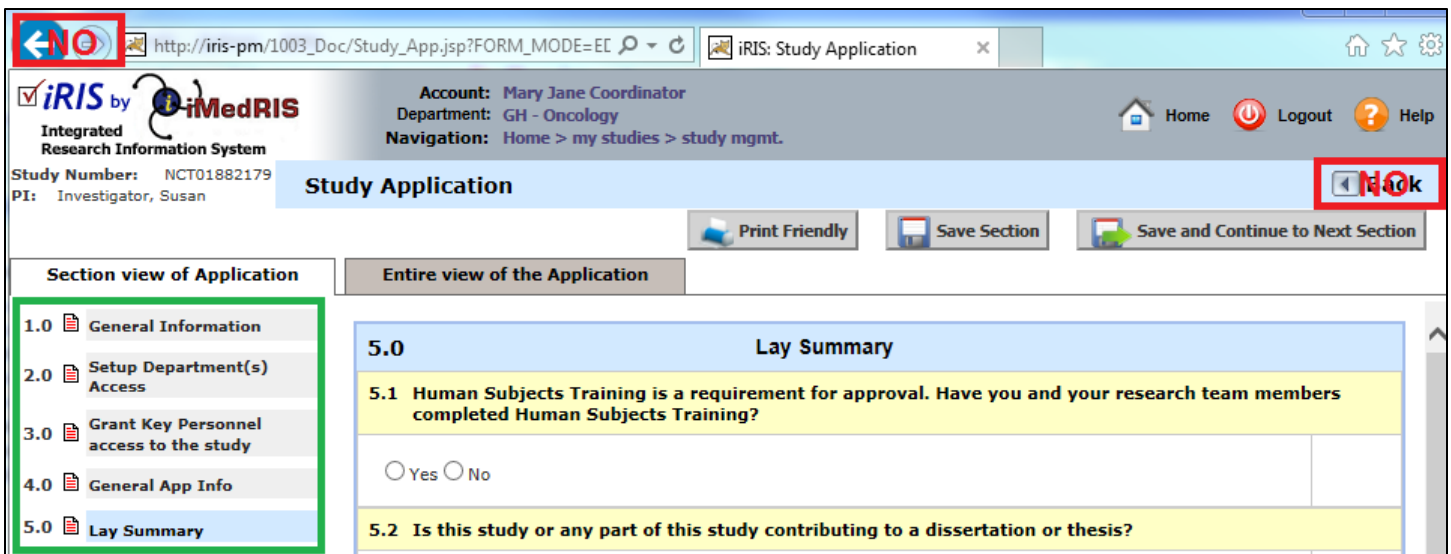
NO

http://iris-pm/1003_Doc/Study_App.jsp?FORM_MODE=EL

iRIS: Study Application

iRIS by iMedRIS
Integrated Research Information System

Account: Mary Jane Coordinator
Department: GH - Oncology
Navigation: Home > my studies > study mgmt.

Home Logout Help

Study Number: NCT01882179
PI: Investigator, Susan

Study Application

NO Back

Print Friendly Save Section Save and Continue to Next Section

Section view of Application Entire view of the Application

1.0 General Information
2.0 Setup Department(s) Access
3.0 Grant Key Personnel access to the study
4.0 General App Info
5.0 Lay Summary

5.0 Lay Summary

5.1 Human Subjects Training is a requirement for approval. Have you and your research team members completed Human Subjects Training?

Yes No

5.2 Is this study or any part of this study contributing to a dissertation or thesis?